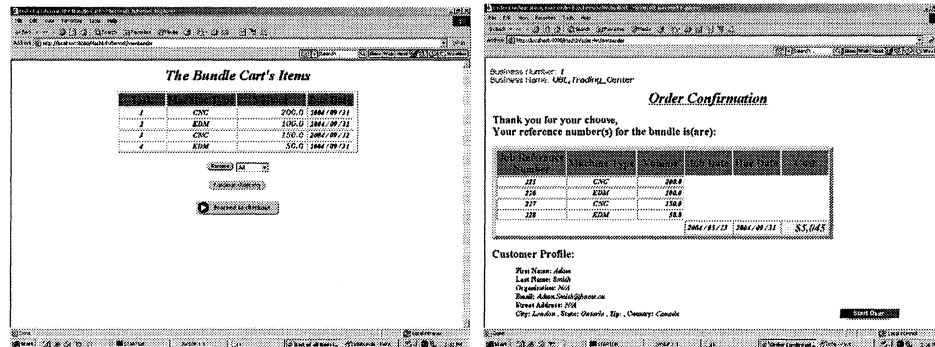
The Bundle Cart's Items

| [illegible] | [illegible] | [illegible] | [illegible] |
|---|---|---|---|
| 1 | CNC | 200.0 | 2004/09/21 |
| 2 | EDM | 100.0 | 2004/09/21 |
| 3 | CNC | 150.0 | 2004/09/21 |
| 4 | EDM | 50.0 | 2004/09/21 |

Remove All

Continue shopping

Proceed to checkout

Business Number: 1
Business Name: UBL_Trading_Center

Order Confirmation

Thank you for your choose,
Your reference number(s) for the bundle is(are):

| Job Reference Number | Machine Type | Volume | Job Date | Due Date | Cost |
|---|---|---|---|---|---|
| 225 | CNC | 200.0 | | | |
| 226 | EDM | 100.0 | | | |
| 227 | CNC | 150.0 | | | |
| 228 | EDM | 50.0 | | | |
| | | | 2004/05/13 | 2004/09/21 | $5,045 |

Customer Profile:

First Name: Adam
Last Name: Smith
Organization: N/A
Email: Adam.Smith@home.ca
Street Address: N/A
City: London , State: Ontario , Zip: , Country: Canada

Start Over